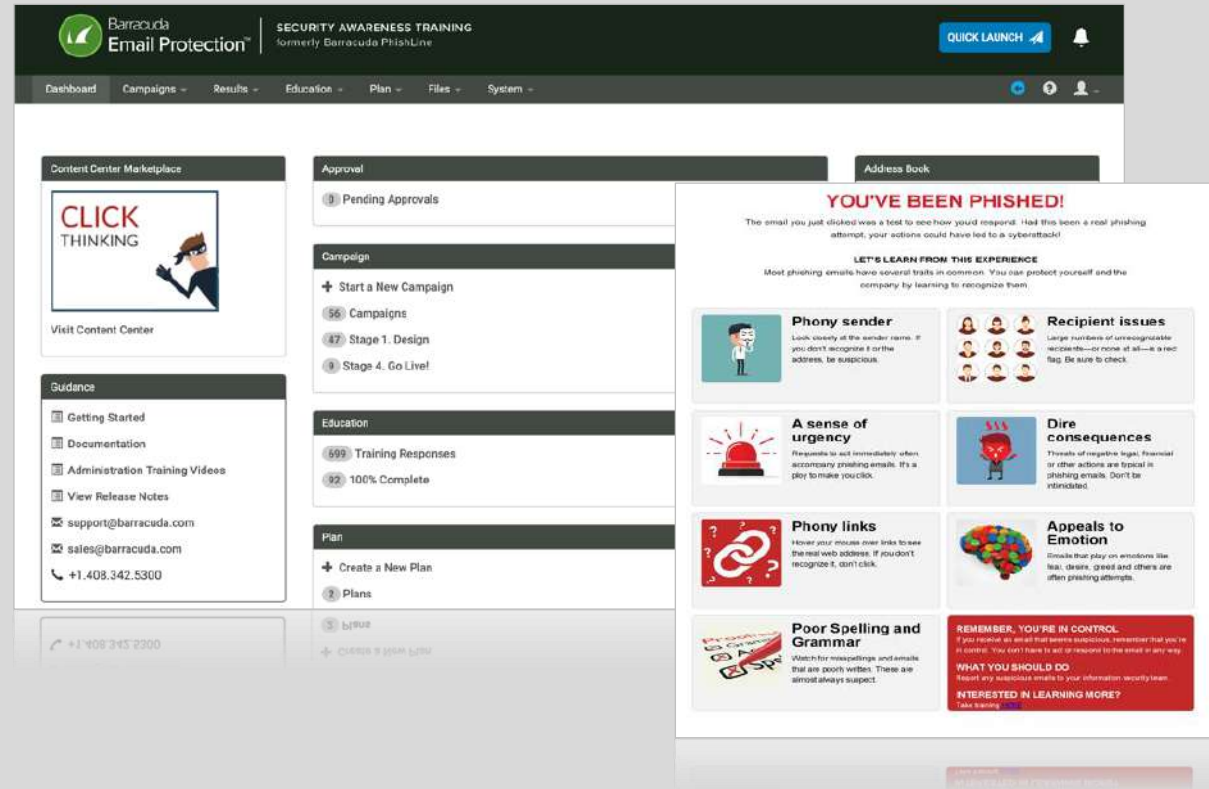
Barracuda Email Protection™ | SECURITY AWARENESS TRAINING formerly Barracuda PhishLine

QUICK LAUNCH

Dashboard Campaigns Results Education Plan Files System

Content Center Marketplace

CLICK THINKING

Visit Content Center

Guidance

Getting Started
Documentation
Administration Training Videos
View Release Notes
support@barracuda.com
sales@barracuda.com
+1.408.342.5300

Approval

0 Pending Approvals

Campaign

Start a New Campaign
56 Campaigns
47 Stage 1. Design
9 Stage 4. Go Live!

Education

699 Training Responses
92 100% Complete

Plan

Create a New Plan
2 Plans

Address Book

YOU'VE BEEN PHISHED!

The email you just clicked was a test to see how you'd respond. Had this been a real phishing attempt, your actions could have led to a cyberattack!

LET'S LEARN FROM THIS EXPERIENCE

Most phishing emails have several traits in common. You can protect yourself and the company by learning to recognize them.

Phony sender
Look closely at the sender name. If you don't recognize it or the address, be suspicious.

Recipient issues
Large numbers of unrecognizable recipients—or none at all—is a red flag. Be sure to check.

A sense of urgency
Requests to act immediately often accompany phishing emails. It's a ploy to make you click.

Dire consequences
Threats of negative legal, financial or other actions are typical in phishing emails. Don't be intimidated.

Phony links
Hover your mouse over links to see the real web address. If you don't recognize it, don't click.

Appeals to Emotion
Emails that play on emotions like fear, desire, greed and others are often phishing attempts.

Poor Spelling and Grammar
Watch for misspellings and emails that are poorly written. These are almost always suspect.

REMEMBER, YOU'RE IN CONTROL
If you receive an email that seems suspicious, remember that you're in control. You don't have to act or respond to the email in any way.

WHAT YOU SHOULD DO
Report any suspicious emails to your information security team.

INTERESTED IN LEARNING MORE?
Take training HERE